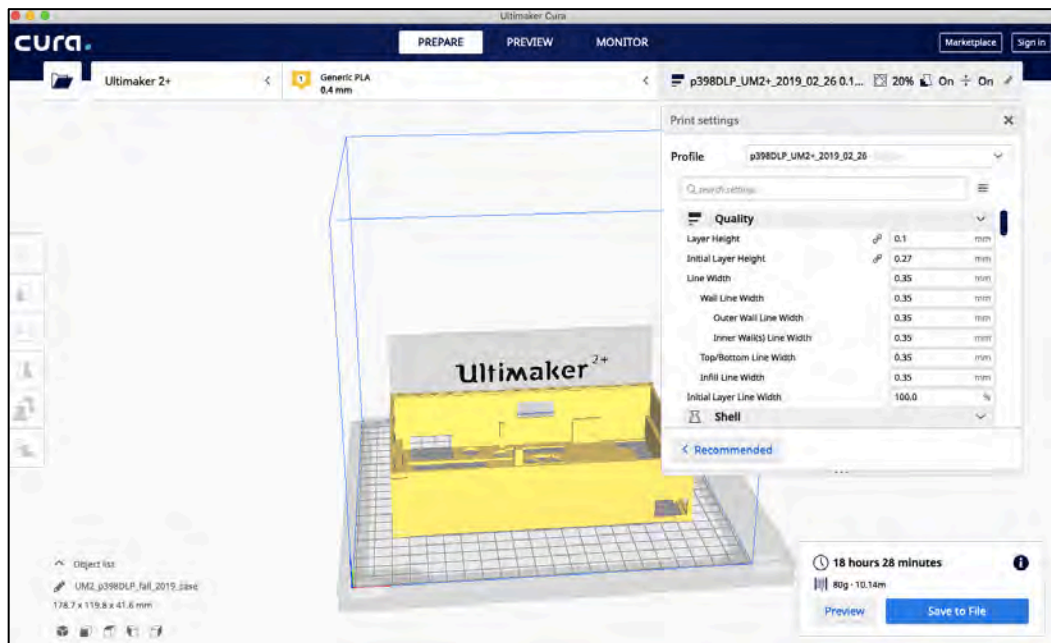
Ultimaker Cura

cura.

PREPARE PREVIEW MONITOR

Marketplace Sign in

Ultimaker 2+

Generic PLA
0.4 mm

p398DLP_UM2+_2019_02_26 0.1... 20% On On

Print settings

Profile p398DLP_UM2+_2019_02_26

search settings

Quality

| | | |
|---|---|---|
| Layer Height | 0.1 | mm |
| Initial Layer Height | 0.27 | mm |
| Line Width | 0.35 | mm |
| Wall Line Width | 0.35 | mm |
| Outer Wall Line Width | 0.35 | mm |
| Inner Wall(s) Line Width | 0.35 | mm |
| Top/Bottom Line Width | 0.35 | mm |
| Infill Line Width | 0.35 | mm |
| Initial Layer Line Width | 100.0 | % |

Shell

< Recommended

Ultimaker 2+

Object list

UM2_p398DLP_fall_2019_save

178.7 x 119.8 x 41.6 mm

18 hours 28 minutes

80g · 10.14m

Preview

Save to File